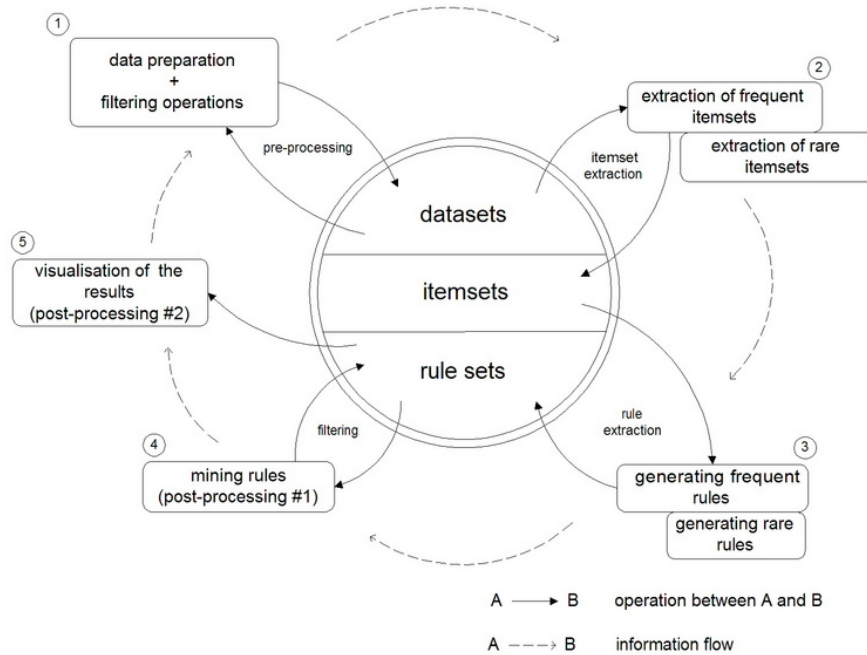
1
data preparation
+
filtering operations

pre-processing

2
extraction of frequent itemsets

extraction of rare itemsets

itemset extraction

datasets

itemsets

rule sets

5
visualisation of the results
(post-processing #2)

filtering

rule extraction

4
mining rules
(post-processing #1)

3
generating frequent rules

generating rare rules

A ⟶ B operation between A and B

A - - -> B information flow